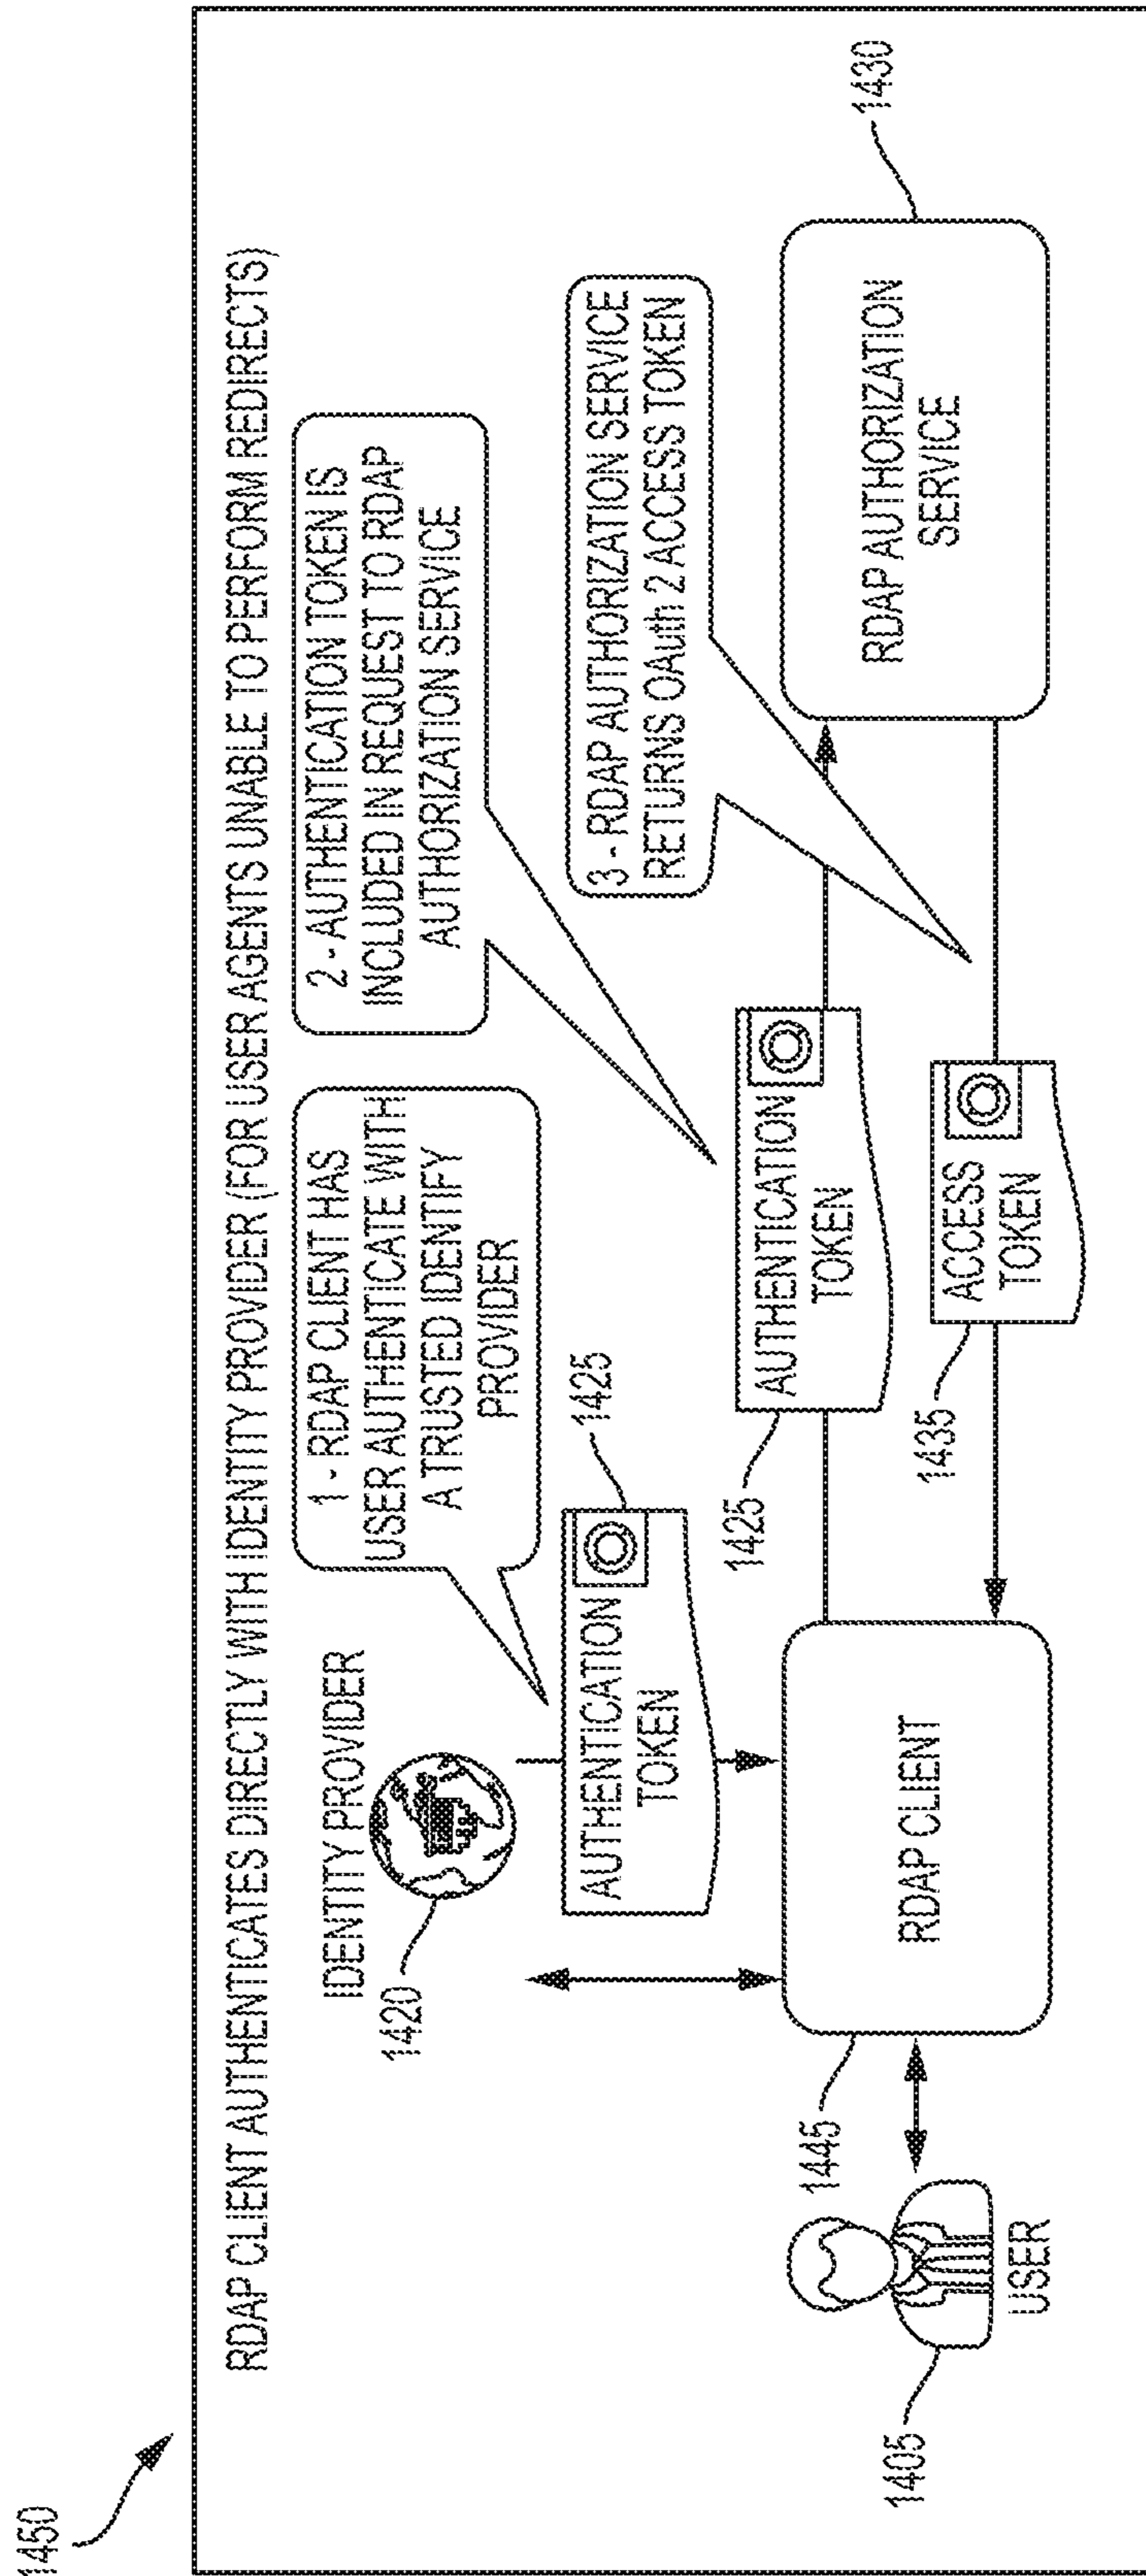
1450

RDAP CLIENT AUTHENTICATES DIRECTLY WITH IDENTITY PROVIDER (FOR USER AGENTS UNABLE TO PERFORM REDIRECTS)

1405

USER

1445

1420

IDENTITY PROVIDER

RDAP CLIENT

AUTHENTICATION TOKEN

1425

1 - RDAP CLIENT HAS USER AUTHENTICATE WITH A TRUSTED IDENTIFY PROVIDER

1425

AUTHENTICATION TOKEN

2 - AUTHENTICATION TOKEN IS INCLUDED IN REQUEST TO RDAP AUTHORIZATION SERVICE

1435

ACCESS TOKEN

3 - RDAP AUTHORIZATION SERVICE RETURNS OAuth 2 ACCESS TOKEN

RDAP AUTHORIZATION SERVICE

1430